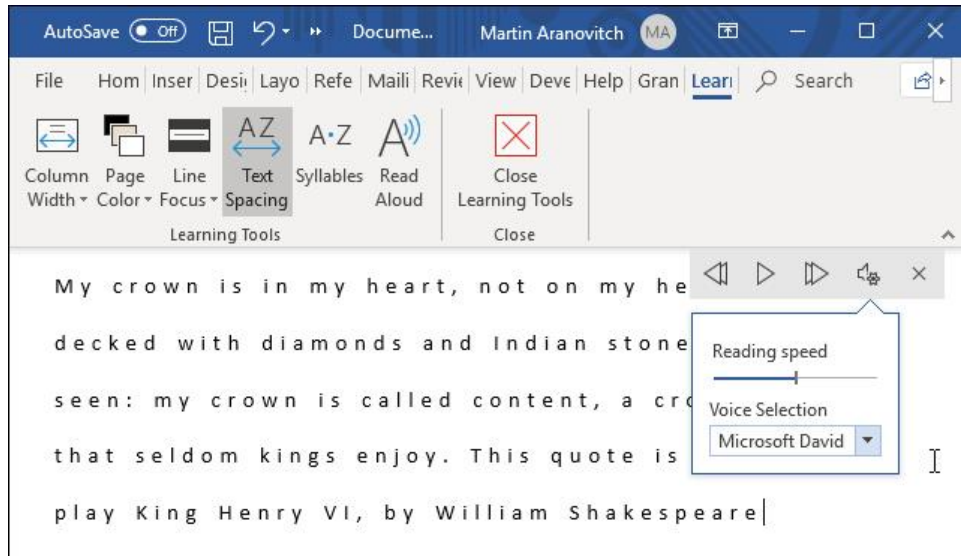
AutoSave Off Docume... Martin Aranovitch MA

File Hom Inser Desi Layo Refe Maili Revi View Deve Help Gran Lear Search

Column Width Page Color Line Focus Text Spacing Syllables Read Aloud Close Learning Tools

Learning Tools Close

My crown is in my heart, not on my he

decked with diamonds and Indian stone

seen: my crown is called content, a cr

that seldom kings enjoy. This quote is

play King Henry VI, by William Shakespeare

Reading speed

Voice Selection

Microsoft David